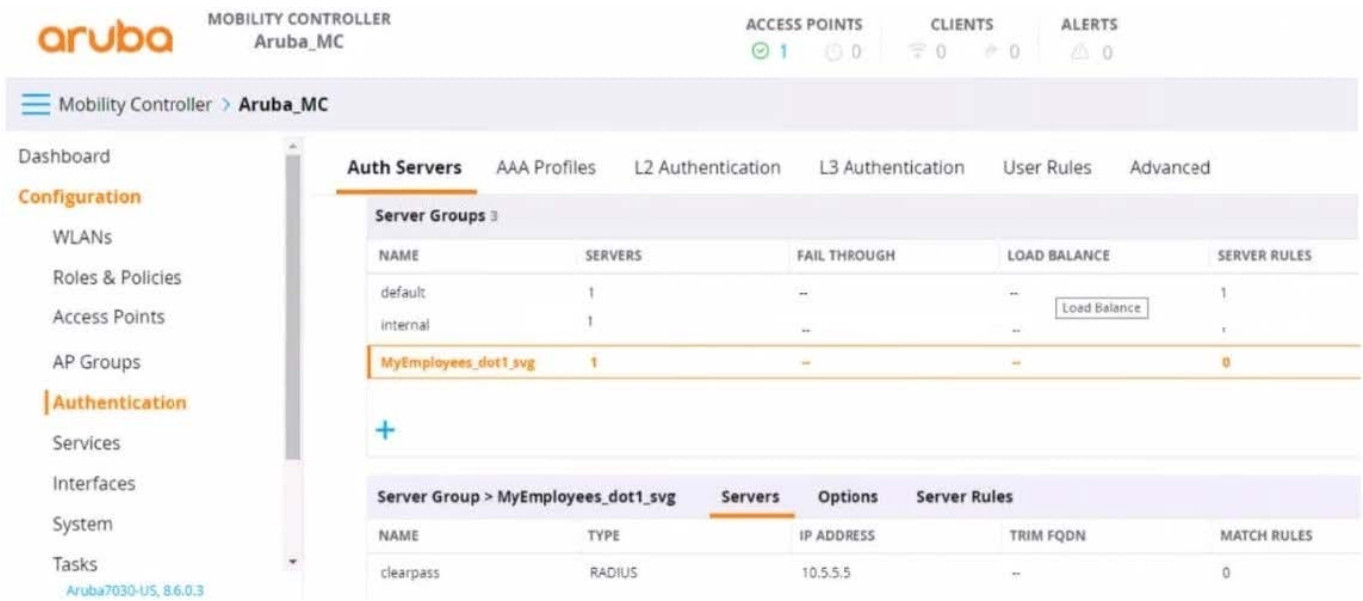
aruba MOBILITY CONTROLLER Aruba_MC

ACCESS POINTS 1 0 CLIENTS 0 0 ALERTS 0

Mobility Controller > Aruba_MC

Dashboard
Configuration
WLANs
Roles & Policies
Access Points
AP Groups
Authentication
Services
Interfaces
System
Tasks
Aruba7030-US, 8.6.0.3

Auth Servers AAA Profiles L2 Authentication L3 Authentication User Rules Advanced

Server Groups 3

| NAME | SERVERS | FAIL THROUGH | LOAD BALANCE | SERVER RULES |
|---|---|---|---|---|
| default | 1 | -- | -- | 1 |
| internal | 1 | -- | -- | 1 |
| MyEmployees_dot1_svg | 1 | -- | -- | 0 |

Load Balance

+

Server Group > MyEmployees_dot1_svg Servers Options Server Rules

| NAME | TYPE | IP ADDRESS | TRIM FQDN | MATCH RULES |
|---|---|---|---|---|
| clearpass | RADIUS | 10.5.5.5 | -- | 0 |